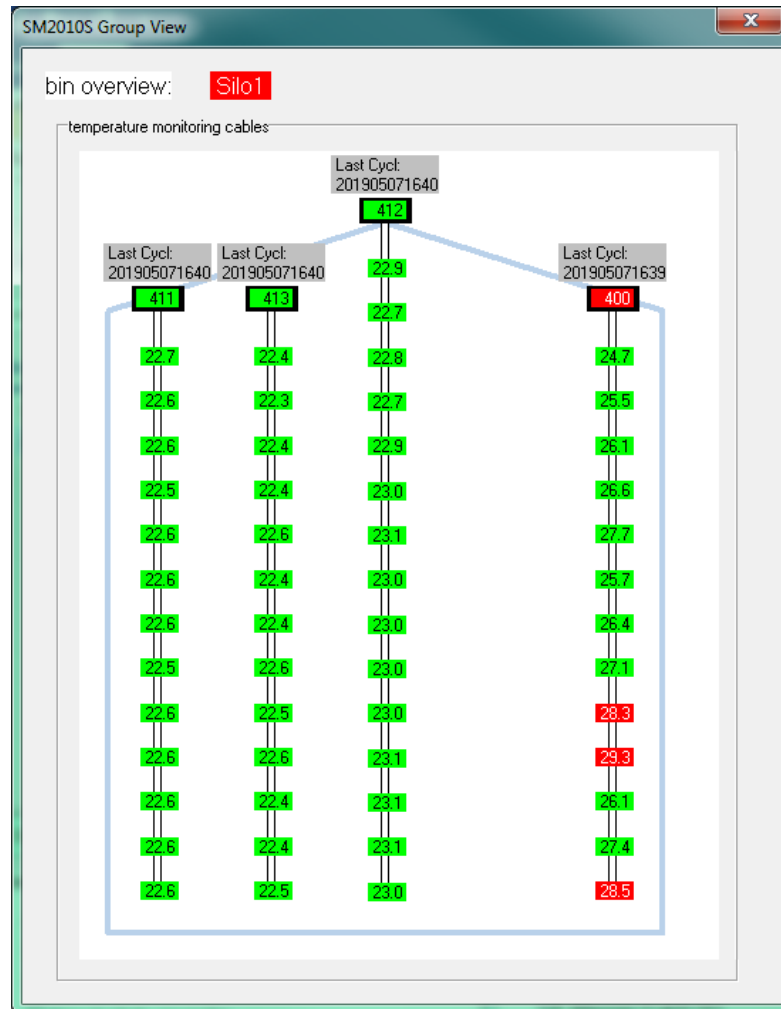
SM2010S Group View

bin overview: Silo1

temperature monitoring cables

Last Cycl:
201905071640
412

Last Cycl:
201905071640
411

Last Cycl:
201905071640
413

Last Cycl:
201905071639
400

| 411 | 413 | 412 | 400 |
|---|---|---|---|
| | | 22.9 | |
| | | 22.7 | |
| 22.7 | 22.4 | 22.8 | 24.7 |
| 22.6 | 22.3 | 22.7 | 25.5 |
| 22.6 | 22.4 | 22.9 | 26.1 |
| 22.5 | 22.4 | 23.0 | 26.6 |
| 22.6 | 22.6 | 23.1 | 27.7 |
| 22.6 | 22.4 | 23.0 | 25.7 |
| 22.6 | 22.4 | 23.0 | 26.4 |
| 22.5 | 22.6 | 23.0 | 27.1 |
| 22.6 | 22.5 | 23.0 | 28.3 |
| 22.6 | 22.6 | 23.1 | 29.3 |
| 22.6 | 22.4 | 23.1 | 26.1 |
| 22.6 | 22.4 | 23.1 | 27.4 |
| 22.6 | 22.5 | 23.0 | 28.5 |